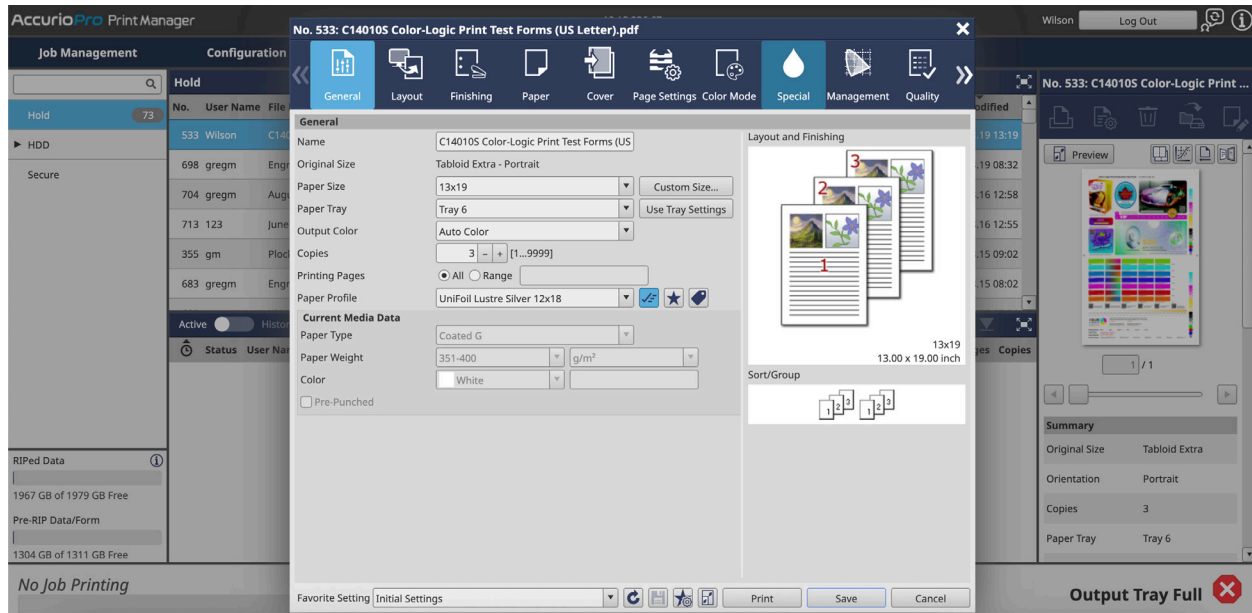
AccurioPro Print Manager

Job Management    Configuration

Hold

No.  User Name  File

Hold 73

HDD

Secure

533 Wilson C14
698 gregm Engi
704 gregm Augu
713 123 June
355 gm Ploc
683 gregm Engi

Active  Histo

Status  User Nar

RIPed Data
1967 GB of 1979 GB Free
Pre-RIP Data/Form
1304 GB of 1311 GB Free

No Job Printing

No. 533: C14010S Color-Logic Print Test Forms (US Letter).pdf

General  Layout  Finishing  Paper  Cover  Page Settings  Color Mode  Special  Management  Quality

General
Name  C14010S Color-Logic Print Test Forms (US
Original Size  Tabloid Extra - Portrait
Paper Size  13x19  Custom Size...
Paper Tray  Tray 6  Use Tray Settings
Output Color  Auto Color
Copies  3  [1...9999]
Printing Pages  All  Range
Paper Profile  UniFoil Lustre Silver 12x18
Current Media Data
Paper Type  Coated G
Paper Weight  351-400  g/m²
Color  White
Pre-Punched

Layout and Finishing
3
2
1
13x19
13.00 x 19.00 inch
Sort/Group

Favorite Setting  Initial Settings  Print  Save  Cancel

Wilson  Log Out

dified
19 13:19
19 08:32
16 12:58
16 12:55
15 09:02
15 08:02
ges  Copies

No. 533: C14010S Color-Logic Print ...
Preview
1 / 1

Summary
Original Size  Tabloid Extra
Orientation  Portrait
Copies  3
Paper Tray  Tray 6

Output Tray Full